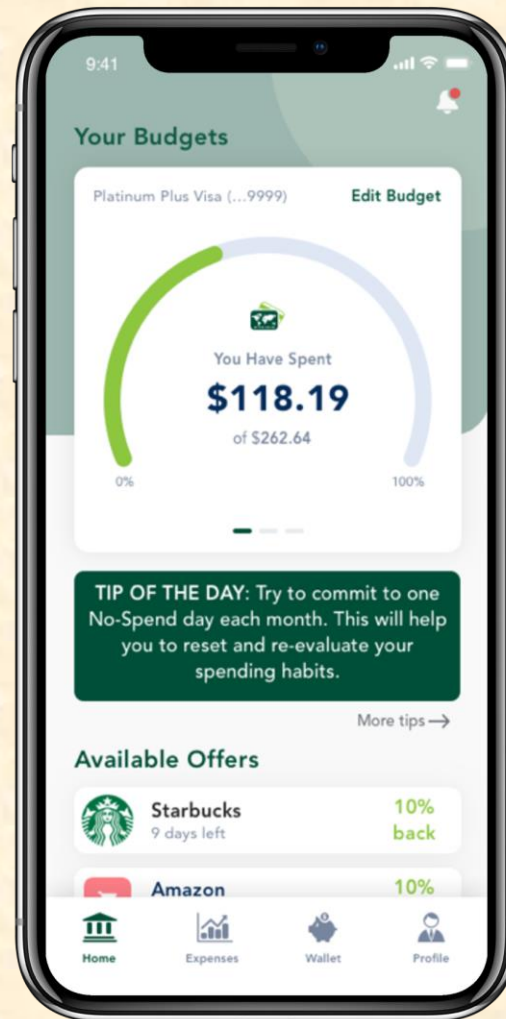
9:41

Your Budgets

Platinum Plus Visa (...9999)
Edit Budget

You Have Spent
$118.19
of $262.64

0%
100%

TIP OF THE DAY: Try to commit to one No-Spend day each month. This will help you to reset and re-evaluate your spending habits.

More tips →

Available Offers

Starbucks
9 days left
10% back

Amazon
10%

Home
Expenses
Wallet
Profile